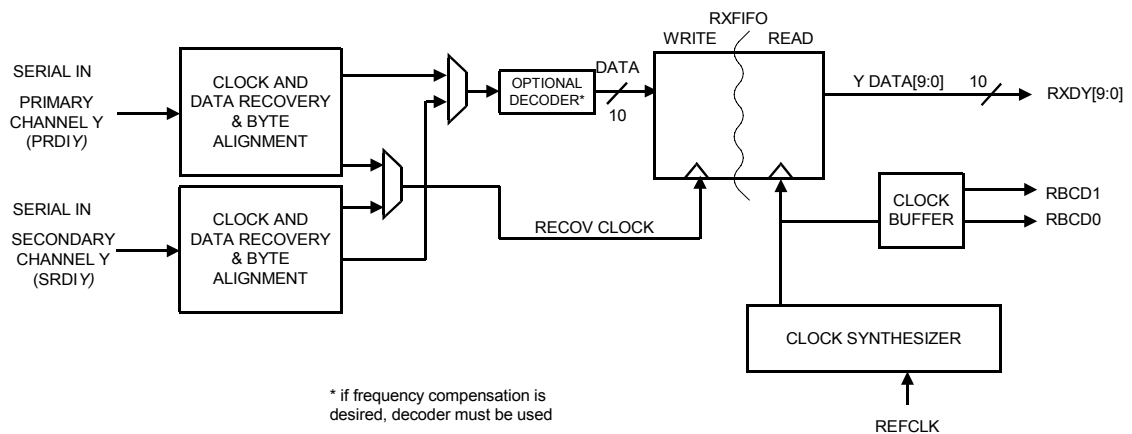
SERIAL IN

PRIMARY CHANNEL Y (PRDIY)

CLOCK AND DATA RECOVERY & BYTE ALIGNMENT

SERIAL IN

SECONDARY CHANNEL Y (SRDIY)

CLOCK AND DATA RECOVERY & BYTE ALIGNMENT

OPTIONAL DECODER*

DATA

10

RXFIFO

WRITE

READ

Y DATA[9:0]

10

RXDY[9:0]

RECOV CLOCK

CLOCK BUFFER

RBCD1

RBCD0

CLOCK SYNTHESIZER

* if frequency compensation is desired, decoder must be used

REFCLK